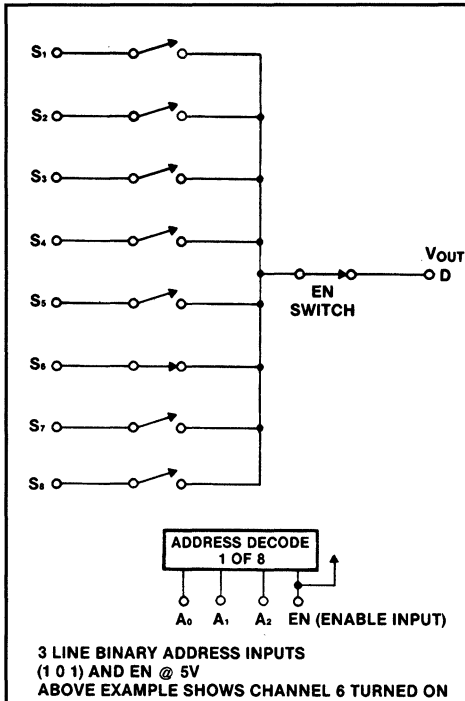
$S_1$
$S_2$
$S_3$
$S_4$
$S_5$
$S_6$
$S_7$
$S_8$

$V_{OUT}$
D

EN
SWITCH

ADDRESS DECODE
1 OF 8

$A_0$ $A_1$ $A_2$ EN (ENABLE INPUT)

3 LINE BINARY ADDRESS INPUTS
(1 0 1) AND EN @ 5V
ABOVE EXAMPLE SHOWS CHANNEL 6 TURNED ON